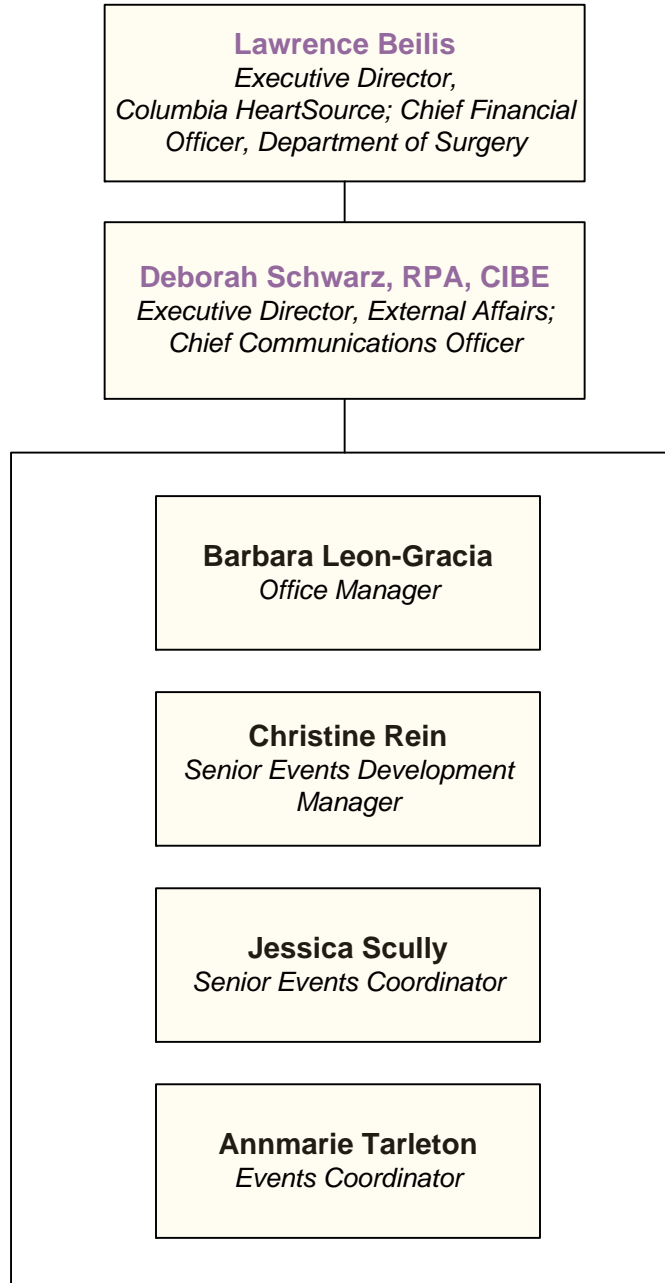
Lawrence Beilis
Executive Director, Columbia HeartSource; Chief Financial Officer, Department of Surgery

Deborah Schwarz, RPA, CIBE
Executive Director, External Affairs; Chief Communications Officer

Barbara Leon-Gracia
Office Manager

Christine Rein
Senior Events Development Manager

Jessica Scully
Senior Events Coordinator

Annmarie Tarleton
Events Coordinator